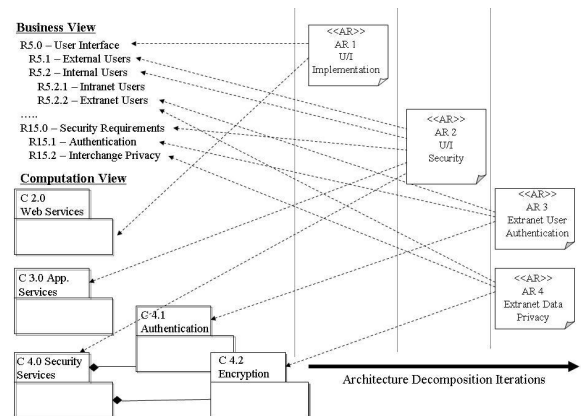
Business View

R5.0 – User Interface
R5.1 – External Users
R5.2 – Internal Users
R5.2.1 – Intranet Users
R5.2.2 – Extranet Users
.....
R15.0 – Security Requirements
R15.1 – Authentication
R15.2 – Interchange Privacy

<<AR>>
AR 1
U/I
Implementation

<<AR>>
AR 2
U/I
Security

<<AR>>
AR 3
Extranet User
Authentication

<<AR>>
AR 4
Extranet Data
Privacy

Computation View

C 2.0
Web Services

C 3.0 App.
Services

C 4.1
Authentication

C 4.0 Security
Services

C 4.2
Encryption

Architecture Decomposition Iterations